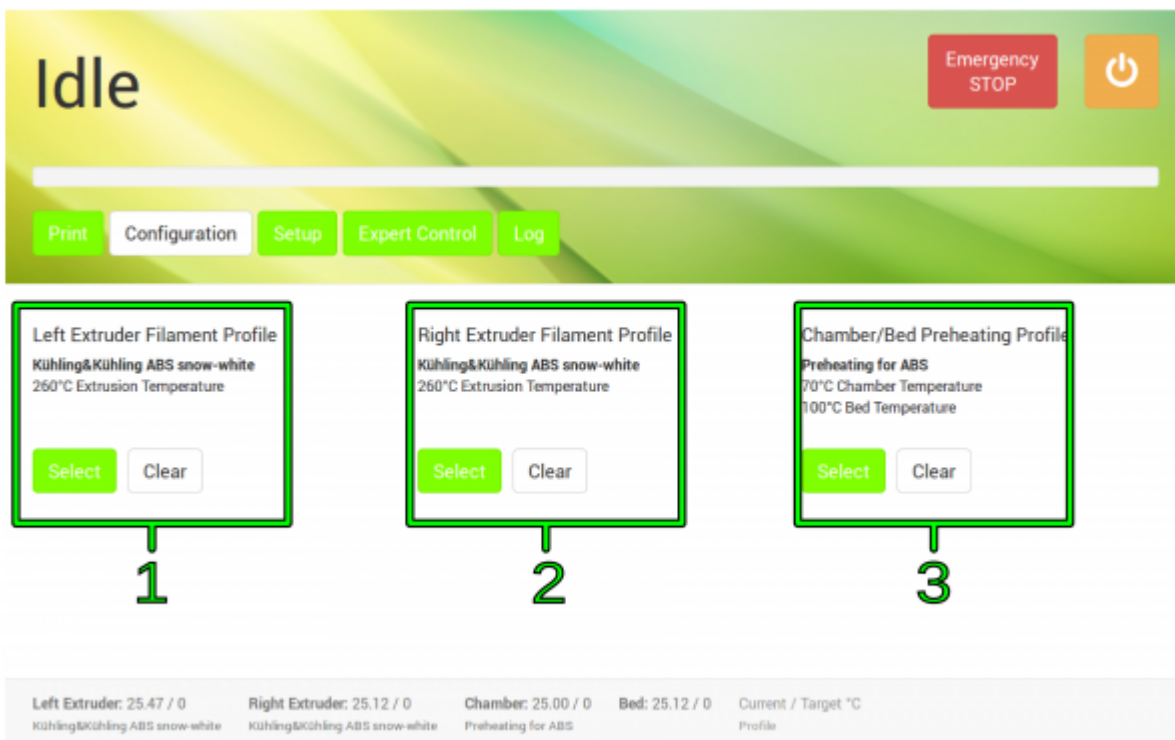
Idle

Emergency STOP

Print Configuration Setup Expert Control Log

Left Extruder Filament Profile
**Kühling&Kühling ABS snow-white**
260°C Extrusion Temperature

Select Clear

Right Extruder Filament Profile
**Kühling&Kühling ABS snow-white**
260°C Extrusion Temperature

Select Clear

Chamber/Bed Preheating Profile
**Preheating for ABS**
70°C Chamber Temperature
100°C Bed Temperature

Select Clear

1

2

3

**Left Extruder:** 25.47 / 0
Kühling&Kühling ABS snow-white

**Right Extruder:** 25.12 / 0
Kühling&Kühling ABS snow-white

**Chamber:** 25.00 / 0
Preheating for ABS

**Bed:** 25.12 / 0

Current / Target °C
Profile